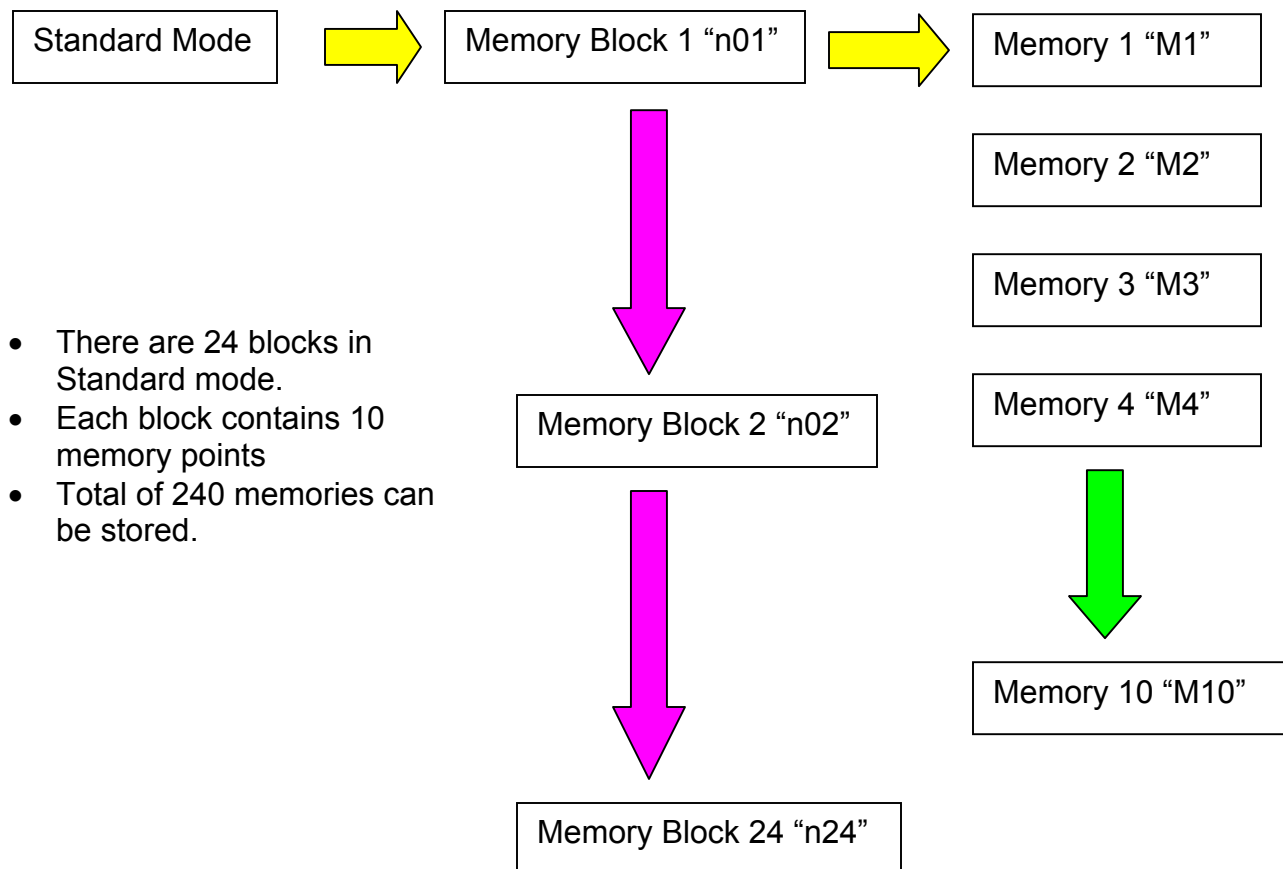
Standard Mode

Memory Block 1 “n01”

Memory 1 “M1”

Memory 2 “M2”

Memory 3 “M3”

- There are 24 blocks in Standard mode.
- Each block contains 10 memory points
- Total of 240 memories can be stored.

Memory Block 2 “n02”

Memory 4 “M4”

Memory 10 “M10”

Memory Block 24 “n24”